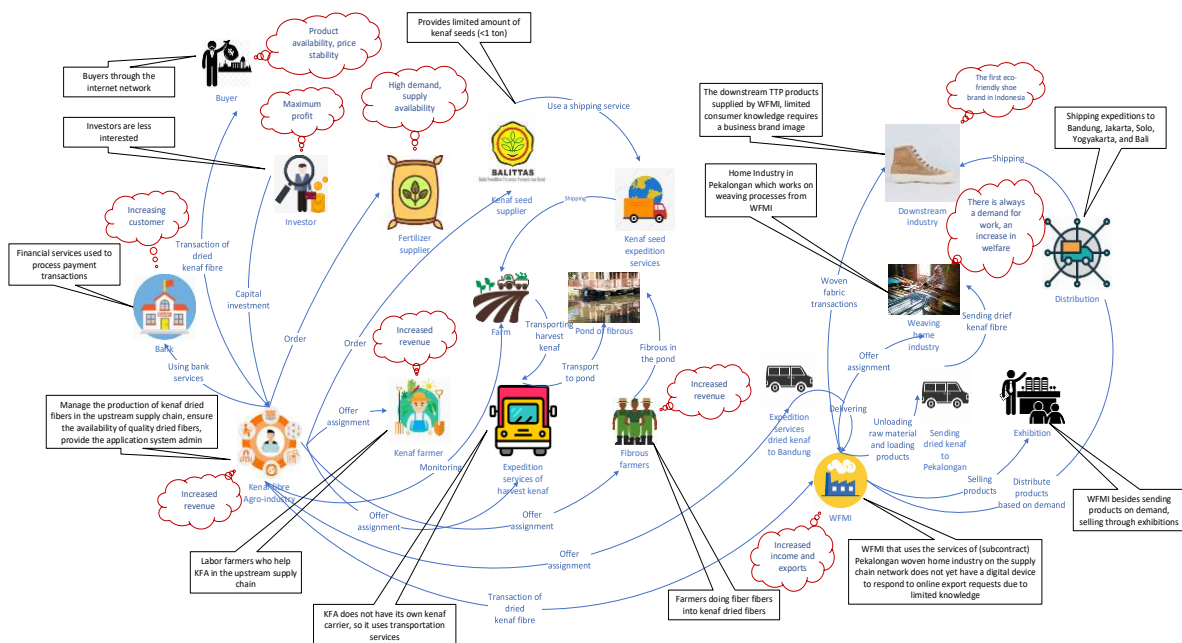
Provides limited amount of kenaf seeds (<1 ton)

Product availability, price stability

Buyers through the internet network

Buyer

Maximum profit

High demand, supply availability

Use a shipping service

Investors are less interested

Investor

BALITTAS

Kenaf seed supplier

Fertilizer supplier

Increasing customer

Transaction of dried kenaf fibre

Financial services used to process payment transactions

Bank

Capital investment

Order

Order

Shipping

Kenaf seed expedition services

Farm

Transporting harvest kenaf

Pond of fibrous

Transport to pond

Fibrous in the pond

Increased revenue

Using bank services

Manage the production of kenaf dried fibers in the upstream supply chain, ensure the availability of quality dried fibers, provide the application system admin

Offer assignment

Kenaf farmer

Monitoring

Expedition services of harvest kenaf

Fibrous farmers

Increased revenue

Increased revenue

Kenaf fibre Agro-industry

Offer assignment

Offer assignment

Offer assignment

Labor farmers who help KFA in the upstream supply chain

KFA does not have its own kenaf carrier, so it uses transportation services

Transaction of dried kenaf fibre

Farmers doing fiber fibers into kenaf dried fibers

The downstream TTP products supplied by WFMI, limited consumer knowledge requires a business brand image

The first eco-friendly shoe brand in Indonesia

Shipping expeditions to Bandung, Jakarta, Solo, Yogyakarta, and Bali

Home Industry in Pekalongan which works on weaving processes from WFMI

Shipping

Downstream industry

There is always a demand for work, an increase in welfare

Distribution

Woven fabric transactions

Weaving home industry

Sending drief kenaf fibre

Offer assignment

Expedition services dried kenaf to Bandung

Delivering

Unloading raw material and loading products

Sending dried kenaf to Pekalongan

Exhibition

Selling products

Distribute products based on demand

WFMI

WFMI besides sending products on demand, selling through exhibitions

Increased income and exports

WFMI that uses the services of (subcontract) Pekalongan woven home industry on the supply chain network does not yet have a digital device to respond to online export requests due to limited knowledge